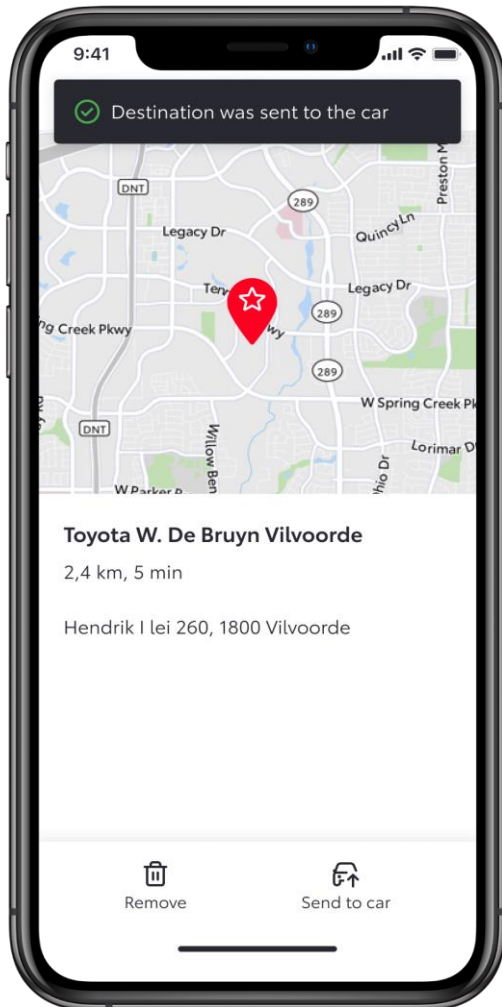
9:41

Destination was sent to the car

DNT
289
Legacy Dr
Quincy Ln
Preston M
Terr
Legacy Dr
ng Creek Pkwy
kwy
289
289
W Spring Creek Pk
DNT
Willow Ben
Ohio Dr
Lorimar D
W Parker R

Toyota W. De Bruyn Vilvoorde

2,4 km, 5 min

Hendrik I lei 260, 1800 Vilvoorde

Remove

Send to car